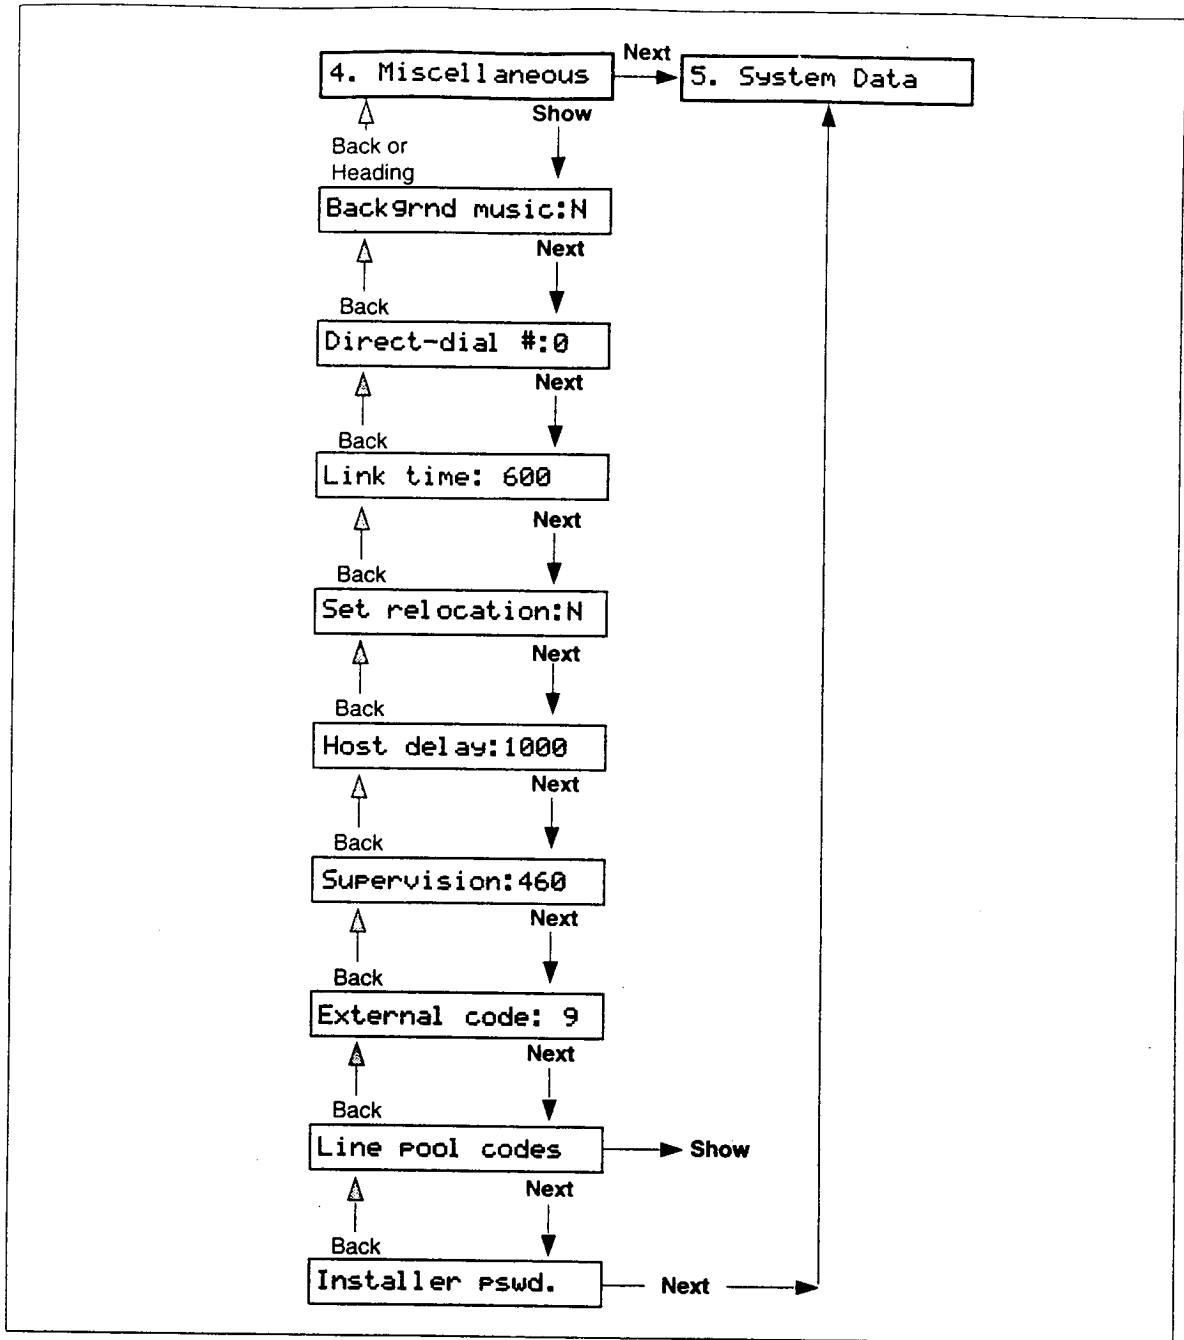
4. Miscellaneous

Next

5. System Data

Show

Back or Heading

Backgrnd music:N

Next

Back

Direct-dial #:0

Next

Back

Link time: 600

Next

Back

Set relocation:N

Next

Back

Host delay:1000

Next

Back

Supervision:460

Next

Back

External code: 9

Next

Back

Line pool codes

Show

Next

Back

Installer pswd.

Next